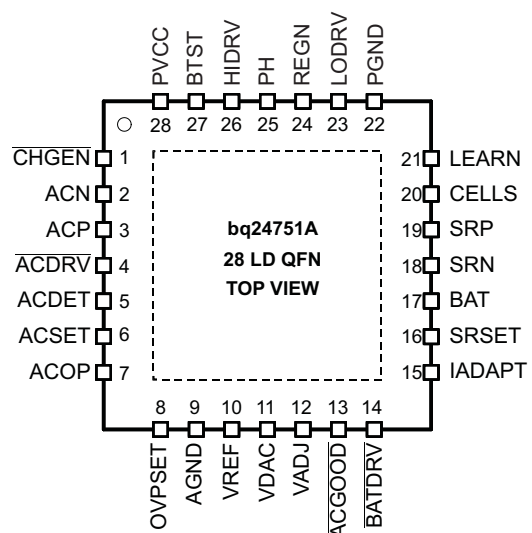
PVCC 28
BTST 27
HIDRV 26
PH 25
REGN 24
LODRV 23
PGND 22

$\overline{CHGEN}$ 1
ACN 2
ACP 3
$\overline{ACDRV}$ 4
ACDET 5
ACSET 6
ACOP 7

bq24751A
28 LD QFN
TOP VIEW

21 LEARN
20 CELLS
19 SRP
18 SRN
17 BAT
16 SRSET
15 IADAPT

8 OVPSET
9 AGND
10 VREF
11 VDAC
12 VADJ
13 $\overline{ACGOOD}$
14 $\overline{BATDRV}$